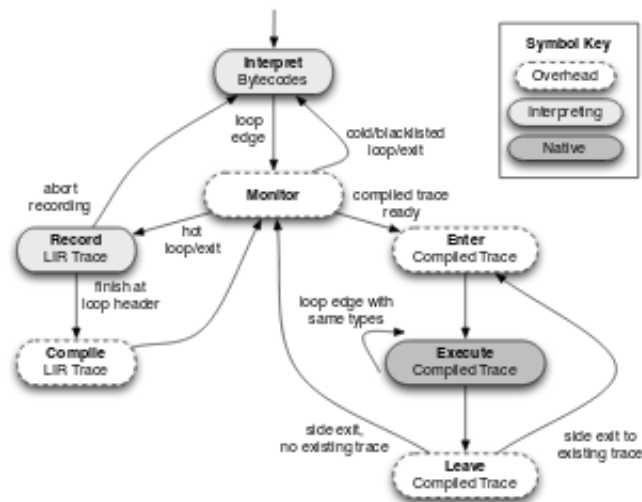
Interpret
Bytecodes

Symbol Key
Overhead
Interpreting
Native

loop edge

cold/blacklisted loop/exit

abort recording

Monitor

compiled trace ready

Record
LIR Trace

hot loop/exit

Enter
Compiled Trace

finish at loop header

loop edge with same types

Compile
LIR Trace

Execute
Compiled Trace

side exit, no existing trace

side exit to existing trace

Leave
Compiled Trace